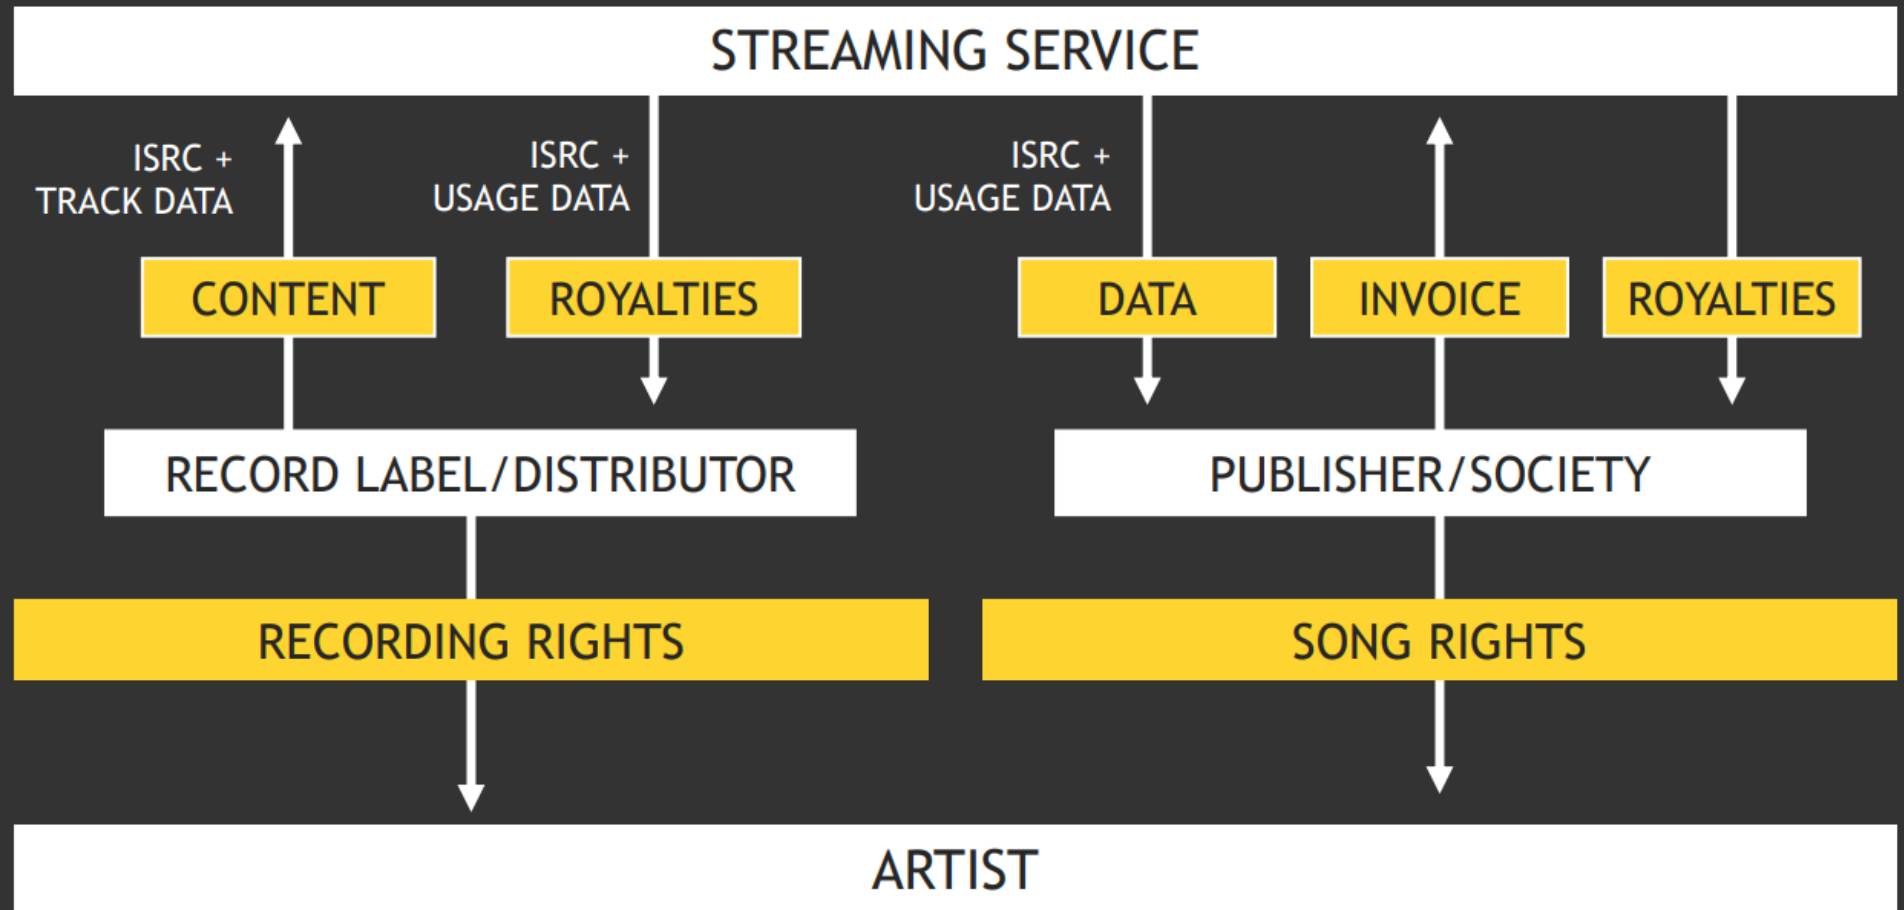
STREAMING SERVICE

ISRC + TRACK DATA

ISRC + USAGE DATA

ISRC + USAGE DATA

CONTENT

ROYALTIES

DATA

INVOICE

ROYALTIES

RECORD LABEL/DISTRIBUTOR

PUBLISHER/SOCIETY

RECORDING RIGHTS

SONG RIGHTS

ARTIST